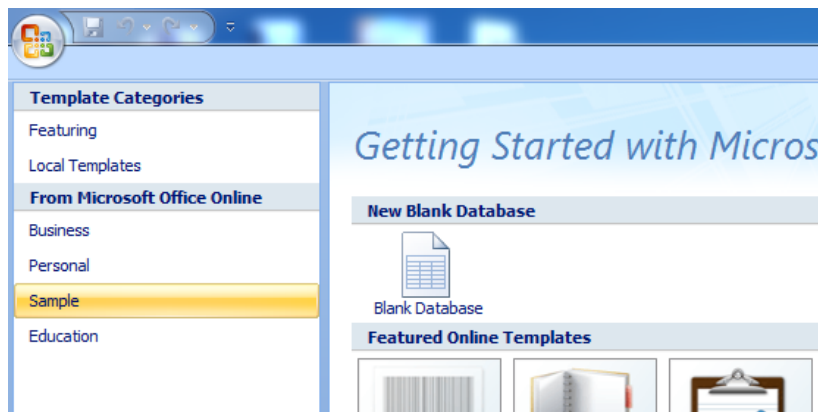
Template Categories

Featuring

Local Templates

From Microsoft Office Online

Business

Personal

Sample

Education

Getting Started with Micros

New Blank Database

Blank Database

Featured Online Templates